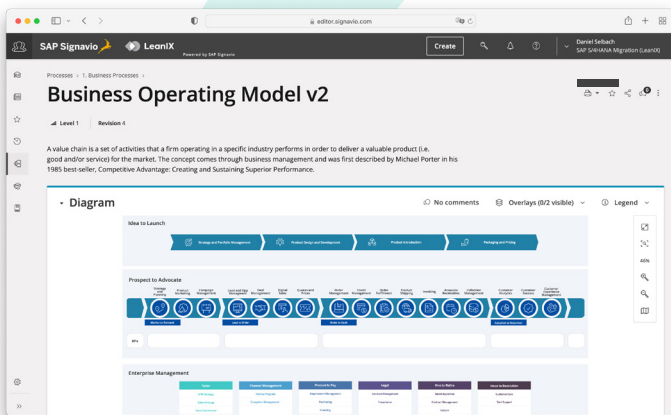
editor.signavio.com

SAP Signavio LeanIX Powered by SAP Signavio

Create

Daniel Seibach
SAP S/4HANA Migration (LeanIX)

Processes › 1. Business Processes ›

Business Operating Model v2

Level 1 Revision 4

A value chain is a set of activities that a firm operating in a specific industry performs in order to deliver a valuable product (i.e. good and/or service) for the market. The concept comes through business management and was first described by Michael Porter in his 1985 best-seller, Competitive Advantage: Creating and Sustaining Superior Performance.

Diagram

No comments Overlays (0/2 visible) Legend

Idea to Launch

Strategy and Portfolio Management Product Design and Development Product Introduction Packaging and Pricing

Prospect to Advocate

Enterprise Management

40%